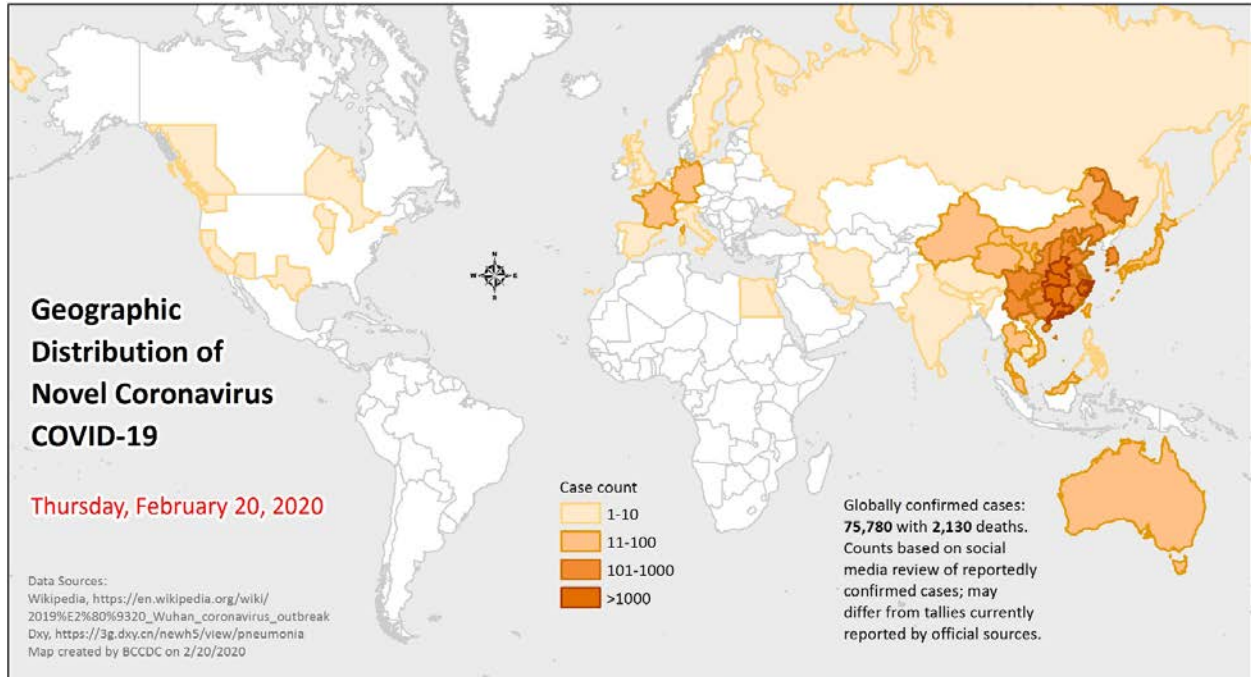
Geographic Distribution of Novel Coronavirus COVID-19

Thursday, February 20, 2020

Data Sources:
Wikipedia, https://en.wikipedia.org/wiki/2019%E2%80%9320_Wuhan_coronavirus_outbreak
Dxy, https://3g.dxy.cn/newh5/view/pneumonia
Map created by BCCDC on 2/20/2020

Case count
1-10
11-100
101-1000
>1000

Globally confirmed cases: **75,780** with **2,130** deaths. Counts based on social media review of reportedly confirmed cases; may differ from tallies currently reported by official sources.